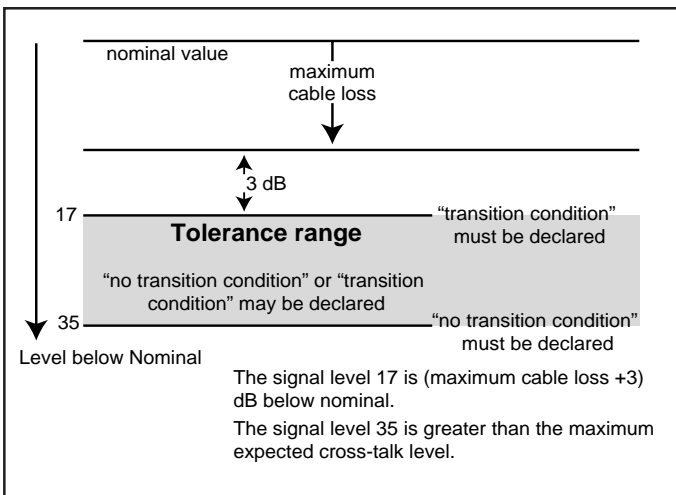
nominal value

maximum cable loss

3 dB

17

Tolerance range

"transition condition" must be declared

"no transition condition" or "transition condition" may be declared

35

"no transition condition" must be declared

Level below Nominal

The signal level 17 is (maximum cable loss +3) dB below nominal.

The signal level 35 is greater than the maximum expected cross-talk level.